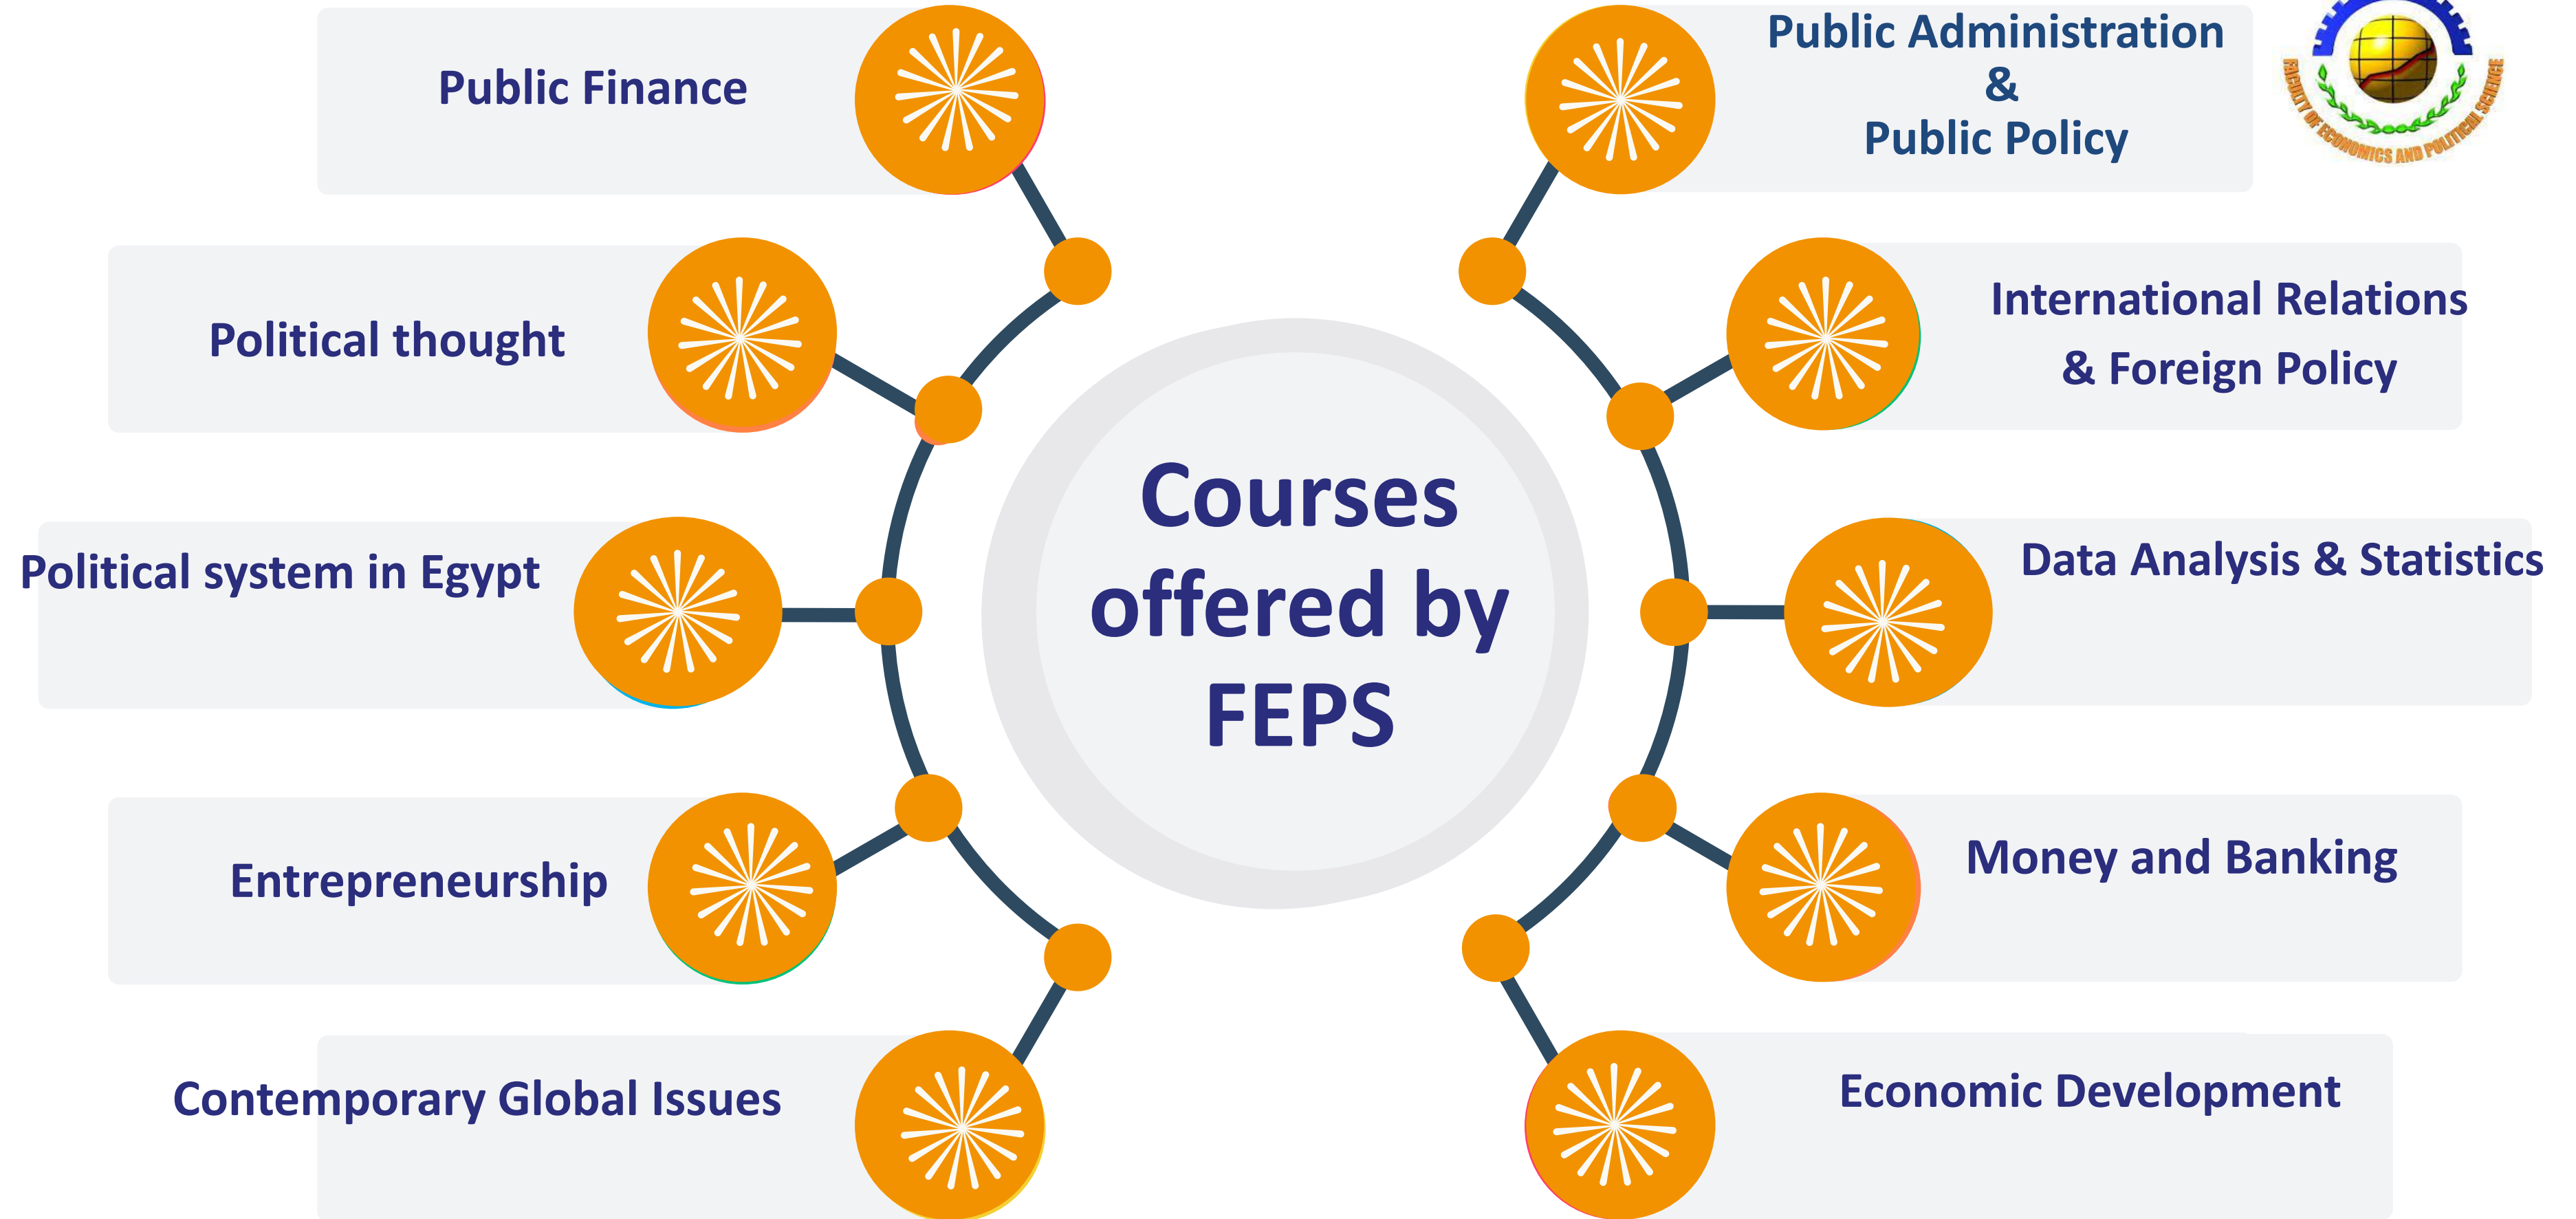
Courses offered by FEPS

Public Finance

Political thought

Political system in Egypt

Entrepreneurship

Contemporary Global Issues

Public Administration & Public Policy

International Relations & Foreign Policy

Data Analysis & Statistics

Money and Banking

Economic Development

FACULTY OF ECONOMICS AND POLITICAL SCIENCE